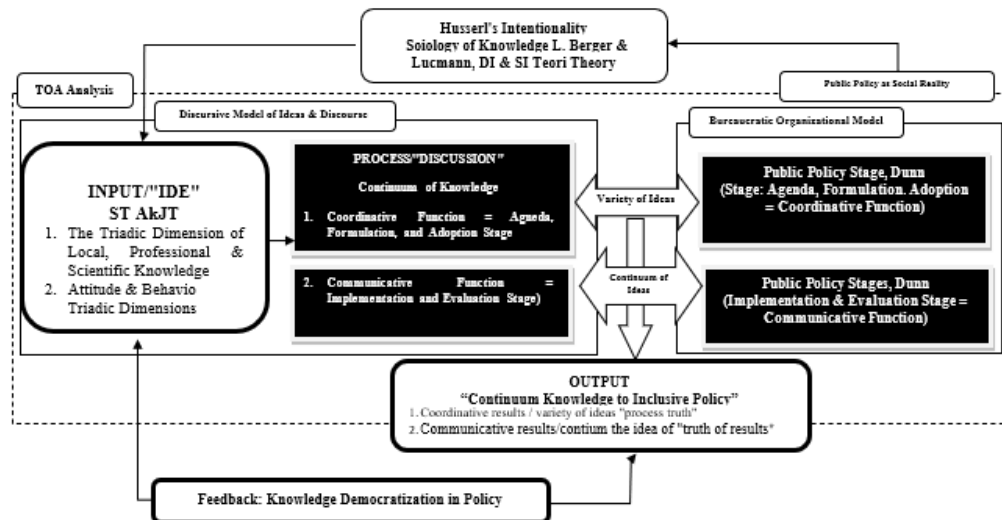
Husserl's Intentionality
Soiology of Knowledge L. Berger & Lucmann, DI & SI Teori Theory

TOA Analysis

Public Policy as Social Reality

Discursive Model of Ideas & Discourse

Bureaucratic Organizational Model

INPUT/"IDE"
ST AkJT
1. The Triadic Dimension of Local, Professional & Scientific Knowledge
2. Attitude & Behavio Triadic Dimensions

PROCESS/"DISCUSSION"
Continuum of Knowledge
1. Coordinative Function = Agneda, Formulation, and Adoption Stage

2. Communicative Function = Implementation and Evaluation Stage)

Variety of Ideas

Continuum of Ideas

Public Policy Stage, Dunn
(Stage: Agenda, Formulation. Adoption = Coordinative Function)

Public Policy Stages, Dunn
(Implementation & Evaluation Stage = Communicative Function)

OUTPUT
"Continuum Knowledge to Inclusive Policy"
1. Coordinative results / variety of ideas "process truth"
2. Communicative results/contium the idea of "truth of results"

Feedback: Knowledge Democratization in Policy